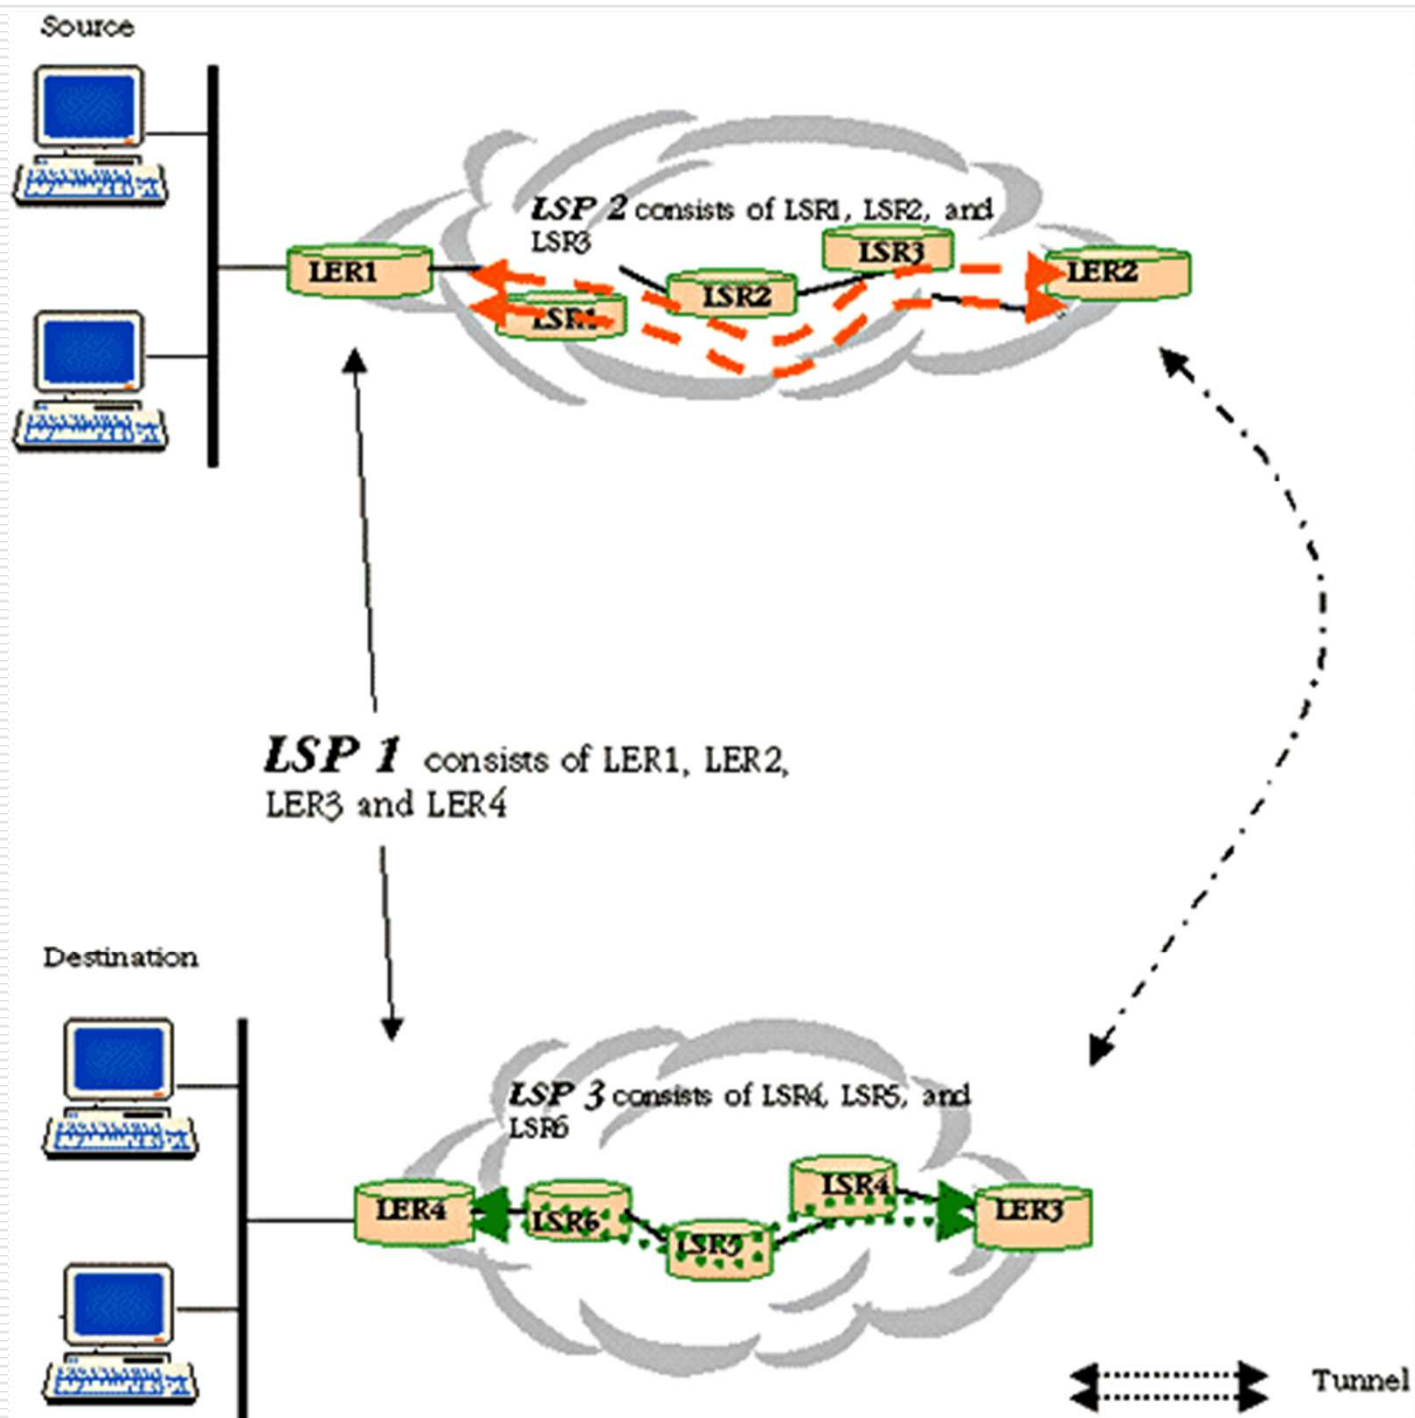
Source

LSP 2 consists of LSR1, LSR2, and LSR3

LER1

LSR1

LSR2

LSR3

LER2

LSP 1 consists of LER1, LER2, LER3 and LER4

Destination

LSP 3 consists of LSR4, LSR5, and LSR6

LER4

LSR6

LSR5

LSR4

LER3

Tunnel